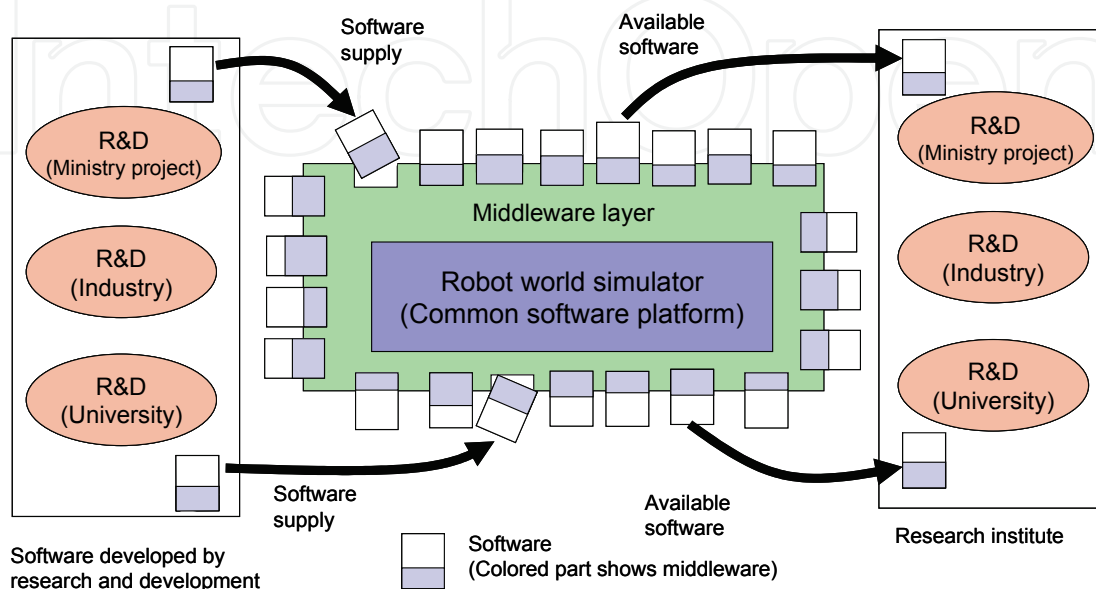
Software supply

Available software

R&D (Ministry project)

R&D (Industry)

R&D (University)

Middleware layer

Robot world simulator (Common software platform)

R&D (Ministry project)

R&D (Industry)

R&D (University)

Software supply

Available software

Software developed by research and development

Software (Colored part shows middleware)

Research institute